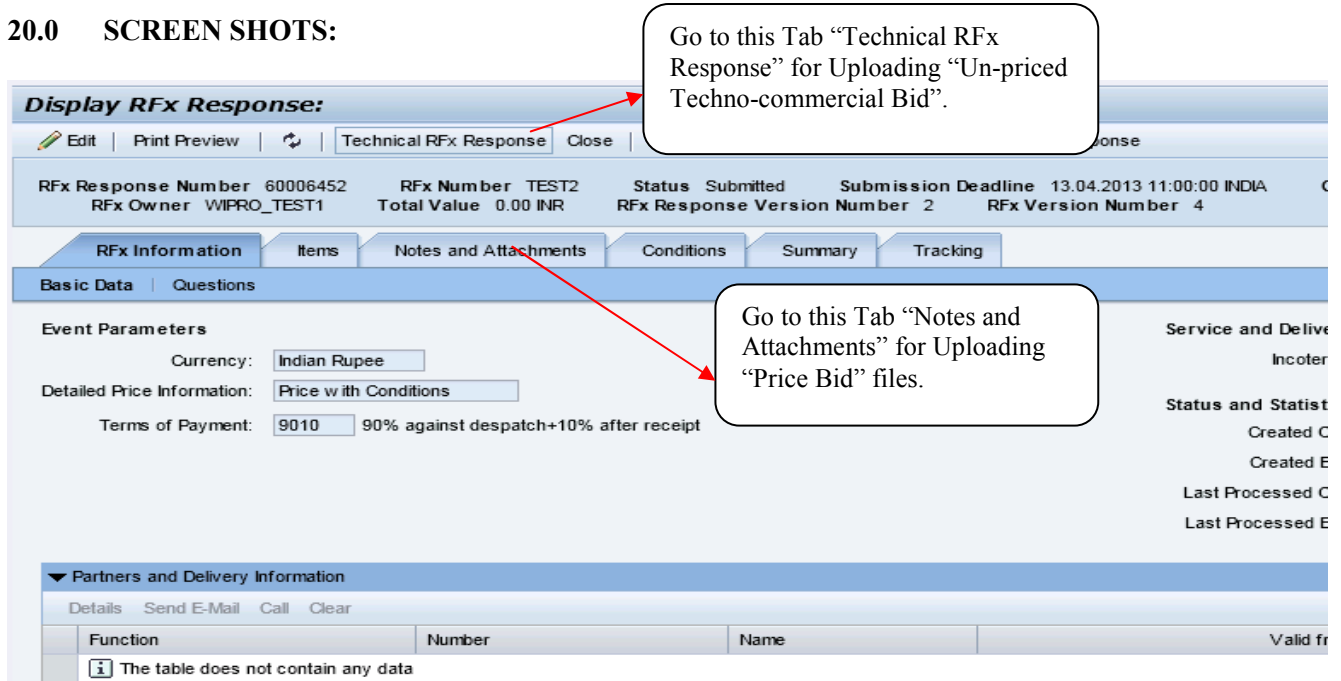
20.0 SCREEN SHOTS:

Go to this Tab “Technical RFx Response” for Uploading “Un-priced Techno-commercial Bid”.

Display RFx Response:

Edit | Print Preview | | Technical RFx Response | Close | ponse

RFx Response Number 60006452 RFx Number TEST2 Status Submitted Submission Deadline 13.04.2013 11:00:00 INDIA C
RFx Owner WIPRO_TEST1 Total Value 0.00 INR RFx Response Version Number 2 RFx Version Number 4

RFx Information | Items | Notes and Attachments | Conditions | Summary | Tracking

Basic Data | Questions

Go to this Tab “Notes and Attachments” for Uploading “Price Bid” files.

Event Parameters
Currency: Indian Rupee
Detailed Price Information: Price with Conditions
Terms of Payment: 9010 90% against despatch+10% after receipt

Service and Delive
Incoter

Status and Statist
Created C
Created E
Last Processed C
Last Processed E

Partners and Delivery Information
Details Send E-Mail Call Clear

| Function | Number | Name | Valid fr |
|---|---|---|---|
| The table does not contain any data | | | |